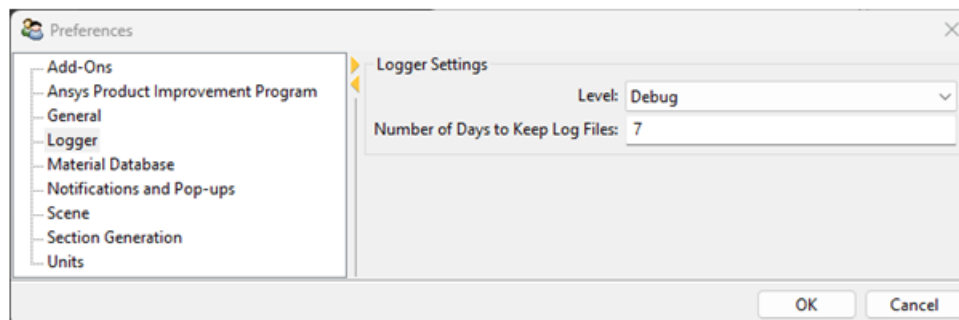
Preferences

Add-Ons
Ansys Product Improvement Program
General
Logger
Material Database
Notifications and Pop-ups
Scene
Section Generation
Units

Logger Settings

Level: Debug

Number of Days to Keep Log Files: 7

OK Cancel